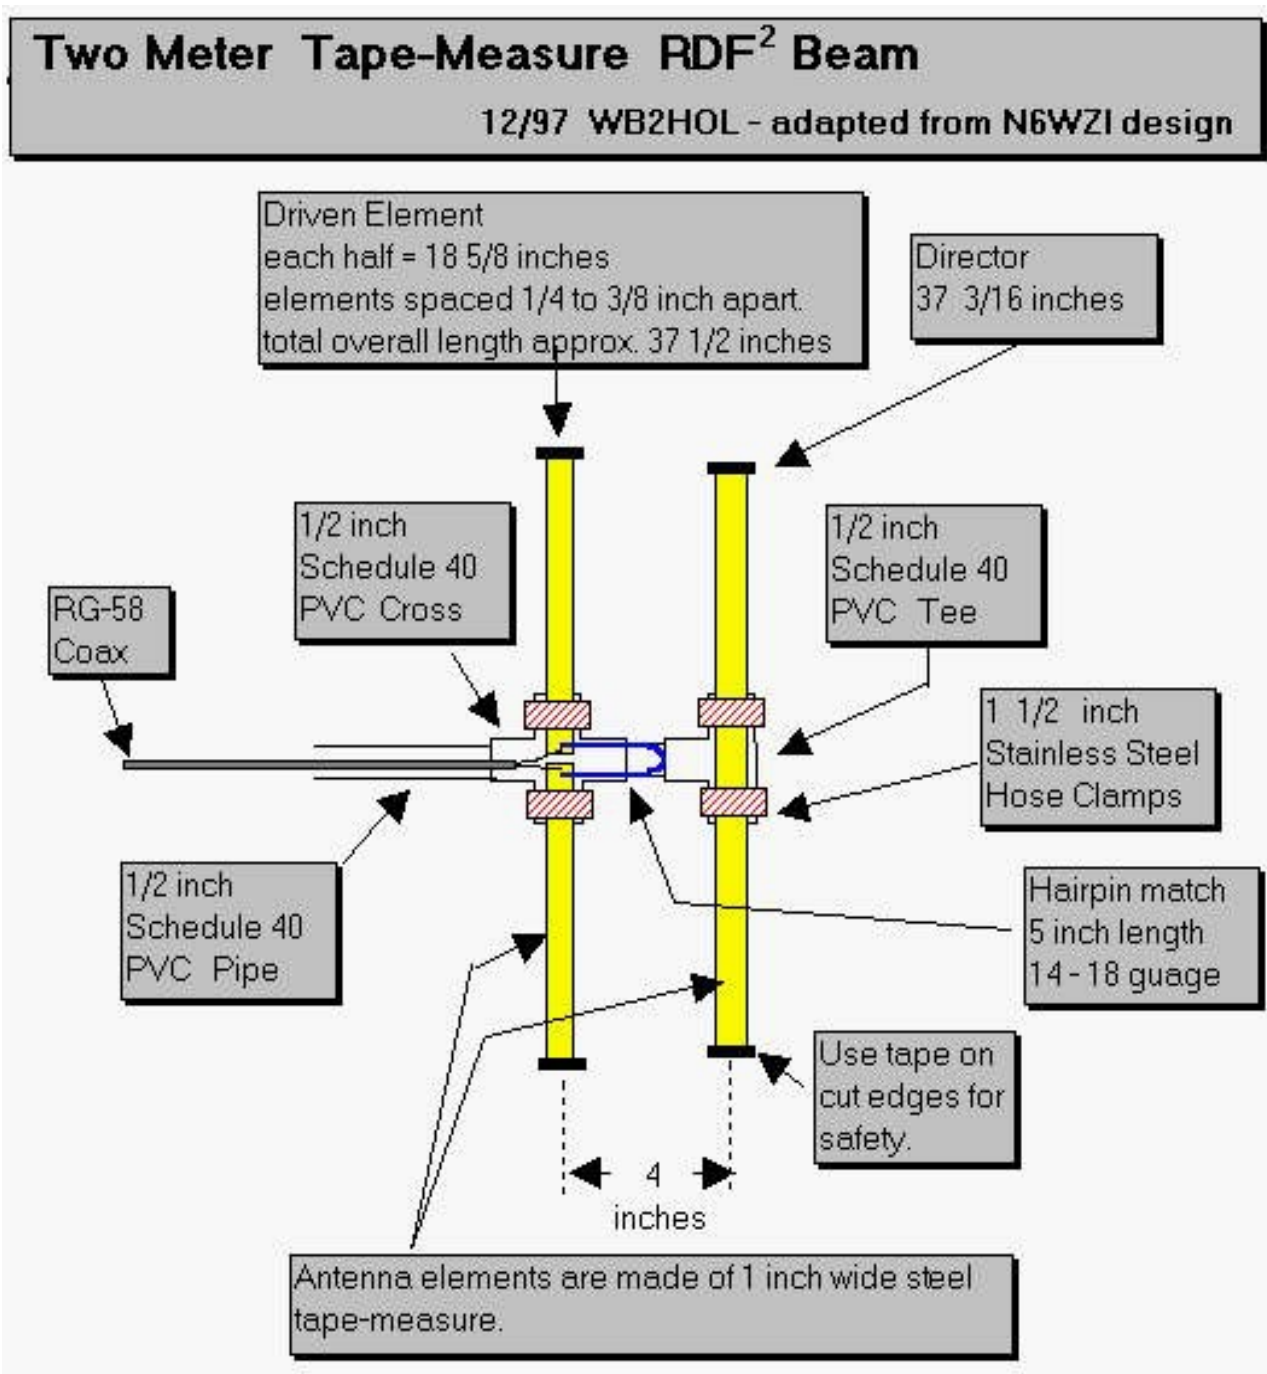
Two Meter Tape-Measure RDF$^2$ Beam

12/97 WB2HOL - adapted from N6WZI design

Driven Element
each half = 18 5/8 inches
elements spaced 1/4 to 3/8 inch apart.
total overall length approx. 37 1/2 inches

Director
37 3/16 inches

1/2 inch
Schedule 40
PVC Cross

1/2 inch
Schedule 40
PVC Tee

RG-58
Coax

1 1/2 inch
Stainless Steel
Hose Clamps

1/2 inch
Schedule 40
PVC Pipe

Hairpin match
5 inch length
14 - 18 guage

Use tape on
cut edges for
safety.

4
inches

Antenna elements are made of 1 inch wide steel tape-measure.